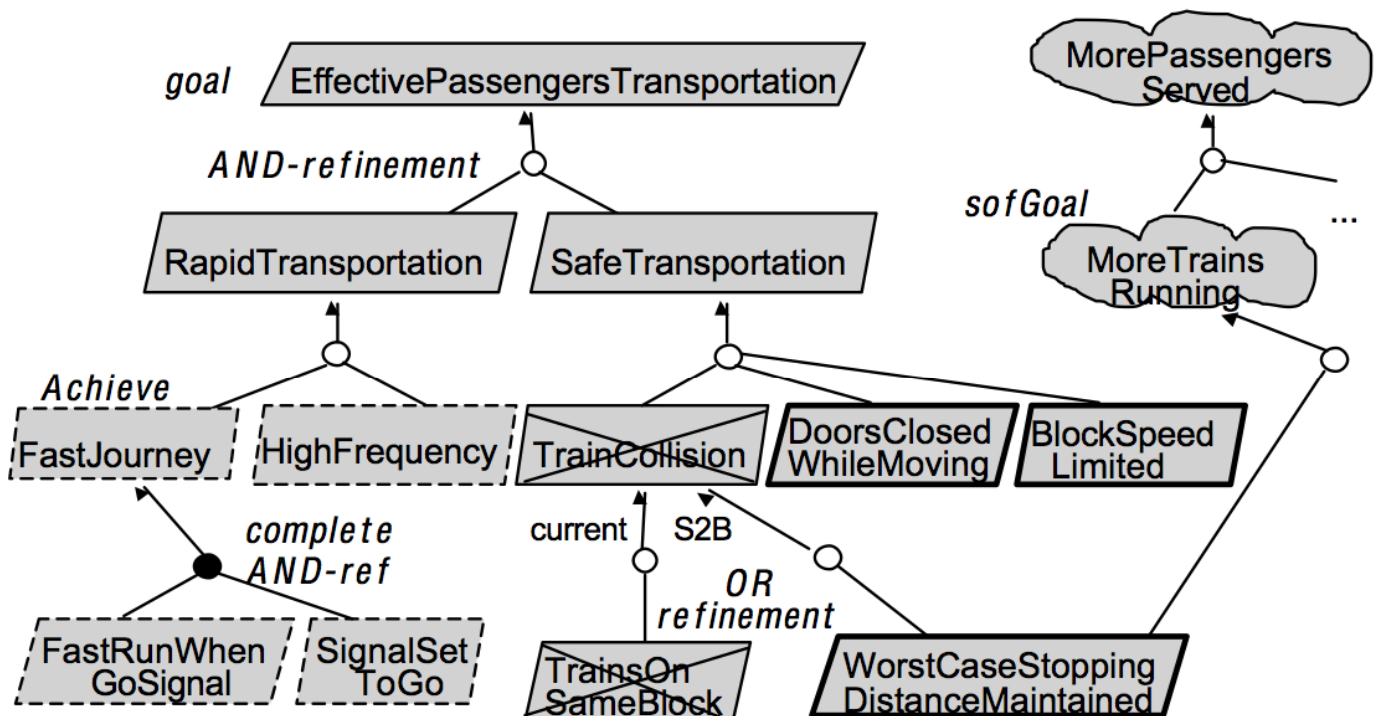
goal
EffectivePassengersTransportation
MorePassengers Served
AND-refinement
sofGoal
...
RapidTransportation
SafeTransportation
MoreTrains Running
Achieve
FastJourney
HighFrequency
TrainCollision
DoorsClosed WhileMoving
BlockSpeed Limited
complete AND-ref
current
S2B
OR refinement
FastRunWhen GoSignal
SignalSet ToGo
TrainsOn SameBlock
WorstCaseStopping DistanceMaintained